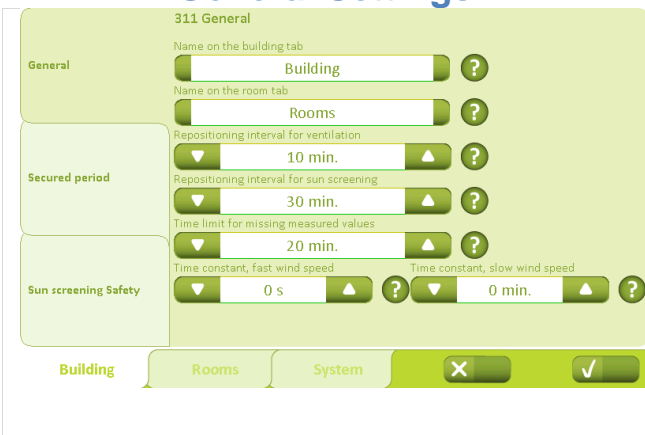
311 General

General

Name on the building tab

Building

?

Name on the room tab

Rooms

?

Secured period

Repositioning interval for ventilation

10 min.

?

Repositioning interval for sun screening

30 min.

?

Time limit for missing measured values

20 min.

?

Sun screening Safety

Time constant, fast wind speed

0 s

?

Time constant, slow wind speed

0 min.

?

Building

Rooms

System